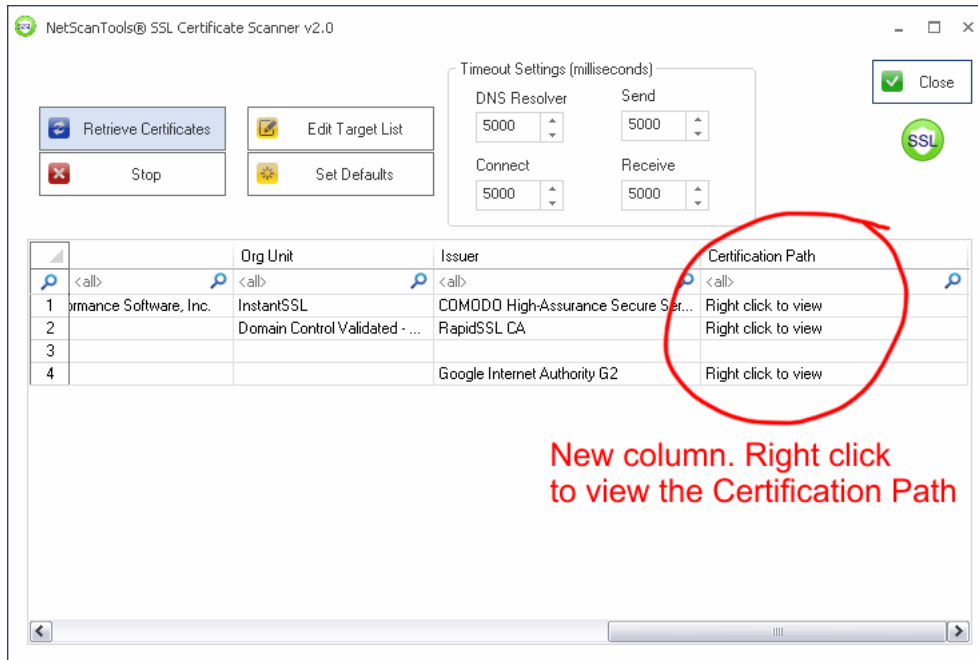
NetScanTools® SSL Certificate Scanner v2.0

Retrieve Certificates
Stop
Edit Target List
Set Defaults

Timeout Settings (milliseconds)
DNS Resolver
5000
Send
5000
Connect
5000
Receive
5000

Close
SSL

|  |  | Org Unit | Issuer | Certification Path |
|---|---|---|---|---|
|  | <all> | <all> | <all> | <all> |
| 1 | ormance Software, Inc. | InstantSSL | COMODO High-Assurance Secure Ser... | Right click to view |
| 2 |  | Domain Control Validated - ... | RapidSSL CA | Right click to view |
| 3 |  |  |  |  |
| 4 |  |  | Google Internet Authority G2 | Right click to view |

New column. Right click to view the Certification Path